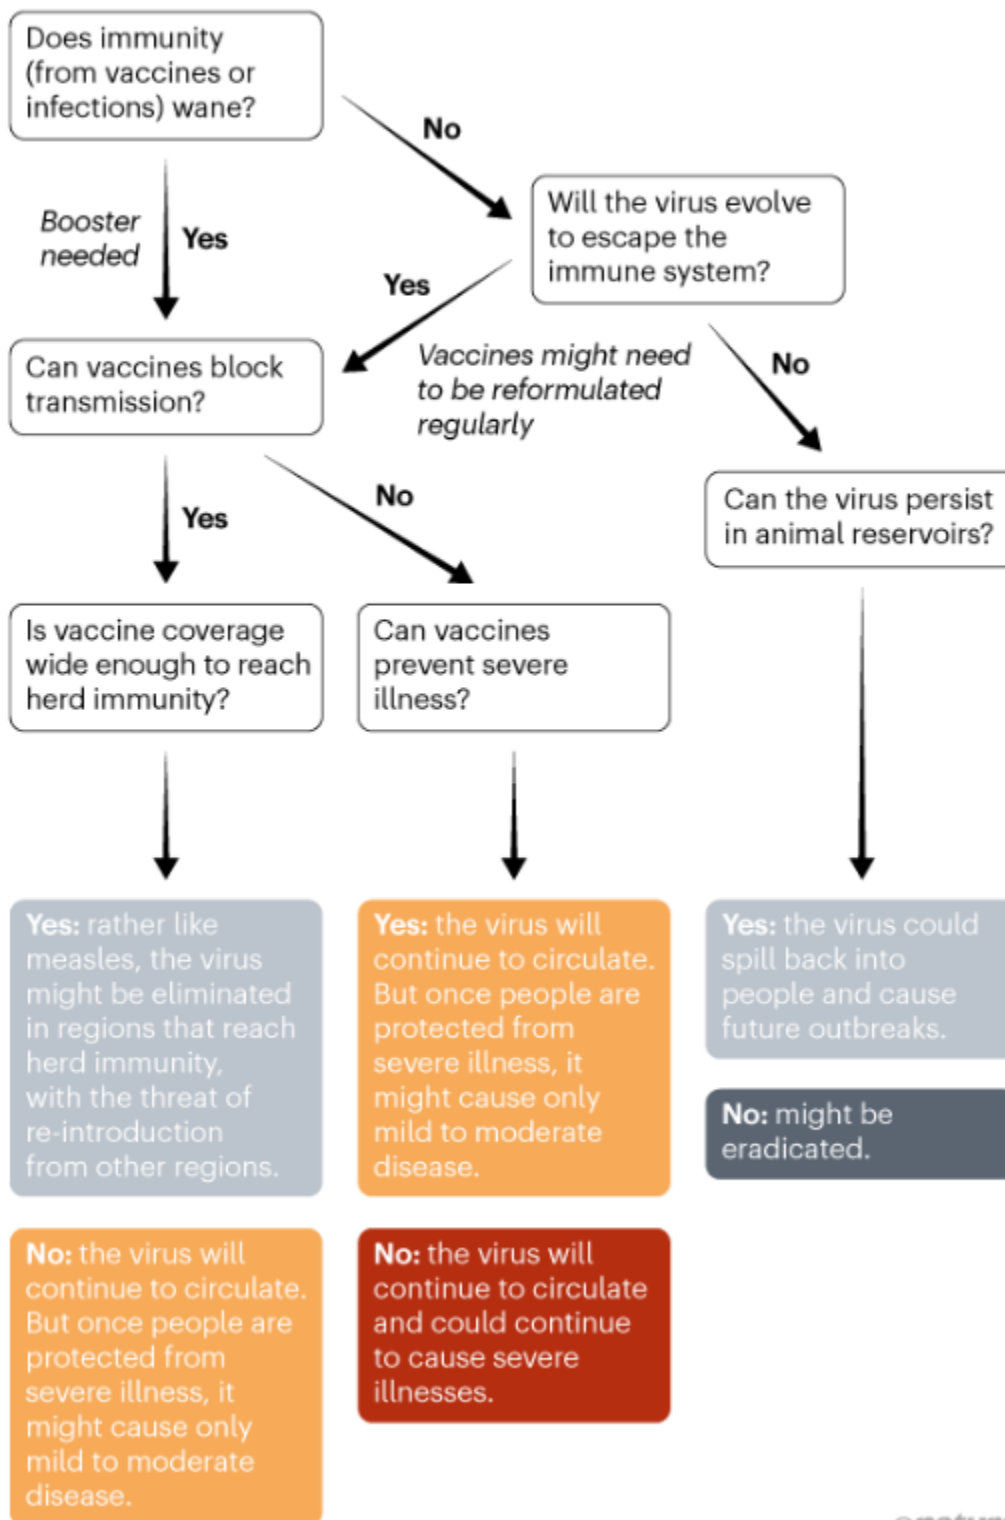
Does immunity (from vaccines or infections) wane?

No

Will the virus evolve to escape the immune system?

Booster needed

Yes

Yes

Can vaccines block transmission?

Vaccines might need to be reformulated regularly

No

Yes

No

Can the virus persist in animal reservoirs?

Is vaccine coverage wide enough to reach herd immunity?

Can vaccines prevent severe illness?

Yes: rather like measles, the virus might be eliminated in regions that reach herd immunity, with the threat of re-introduction from other regions.

Yes: the virus will continue to circulate. But once people are protected from severe illness, it might cause only mild to moderate disease.

Yes: the virus could spill back into people and cause future outbreaks.

No: might be eradicated.

No: the virus will continue to circulate. But once people are protected from severe illness, it might cause only mild to moderate disease.

No: the virus will continue to circulate and could continue to cause severe illnesses.

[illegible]